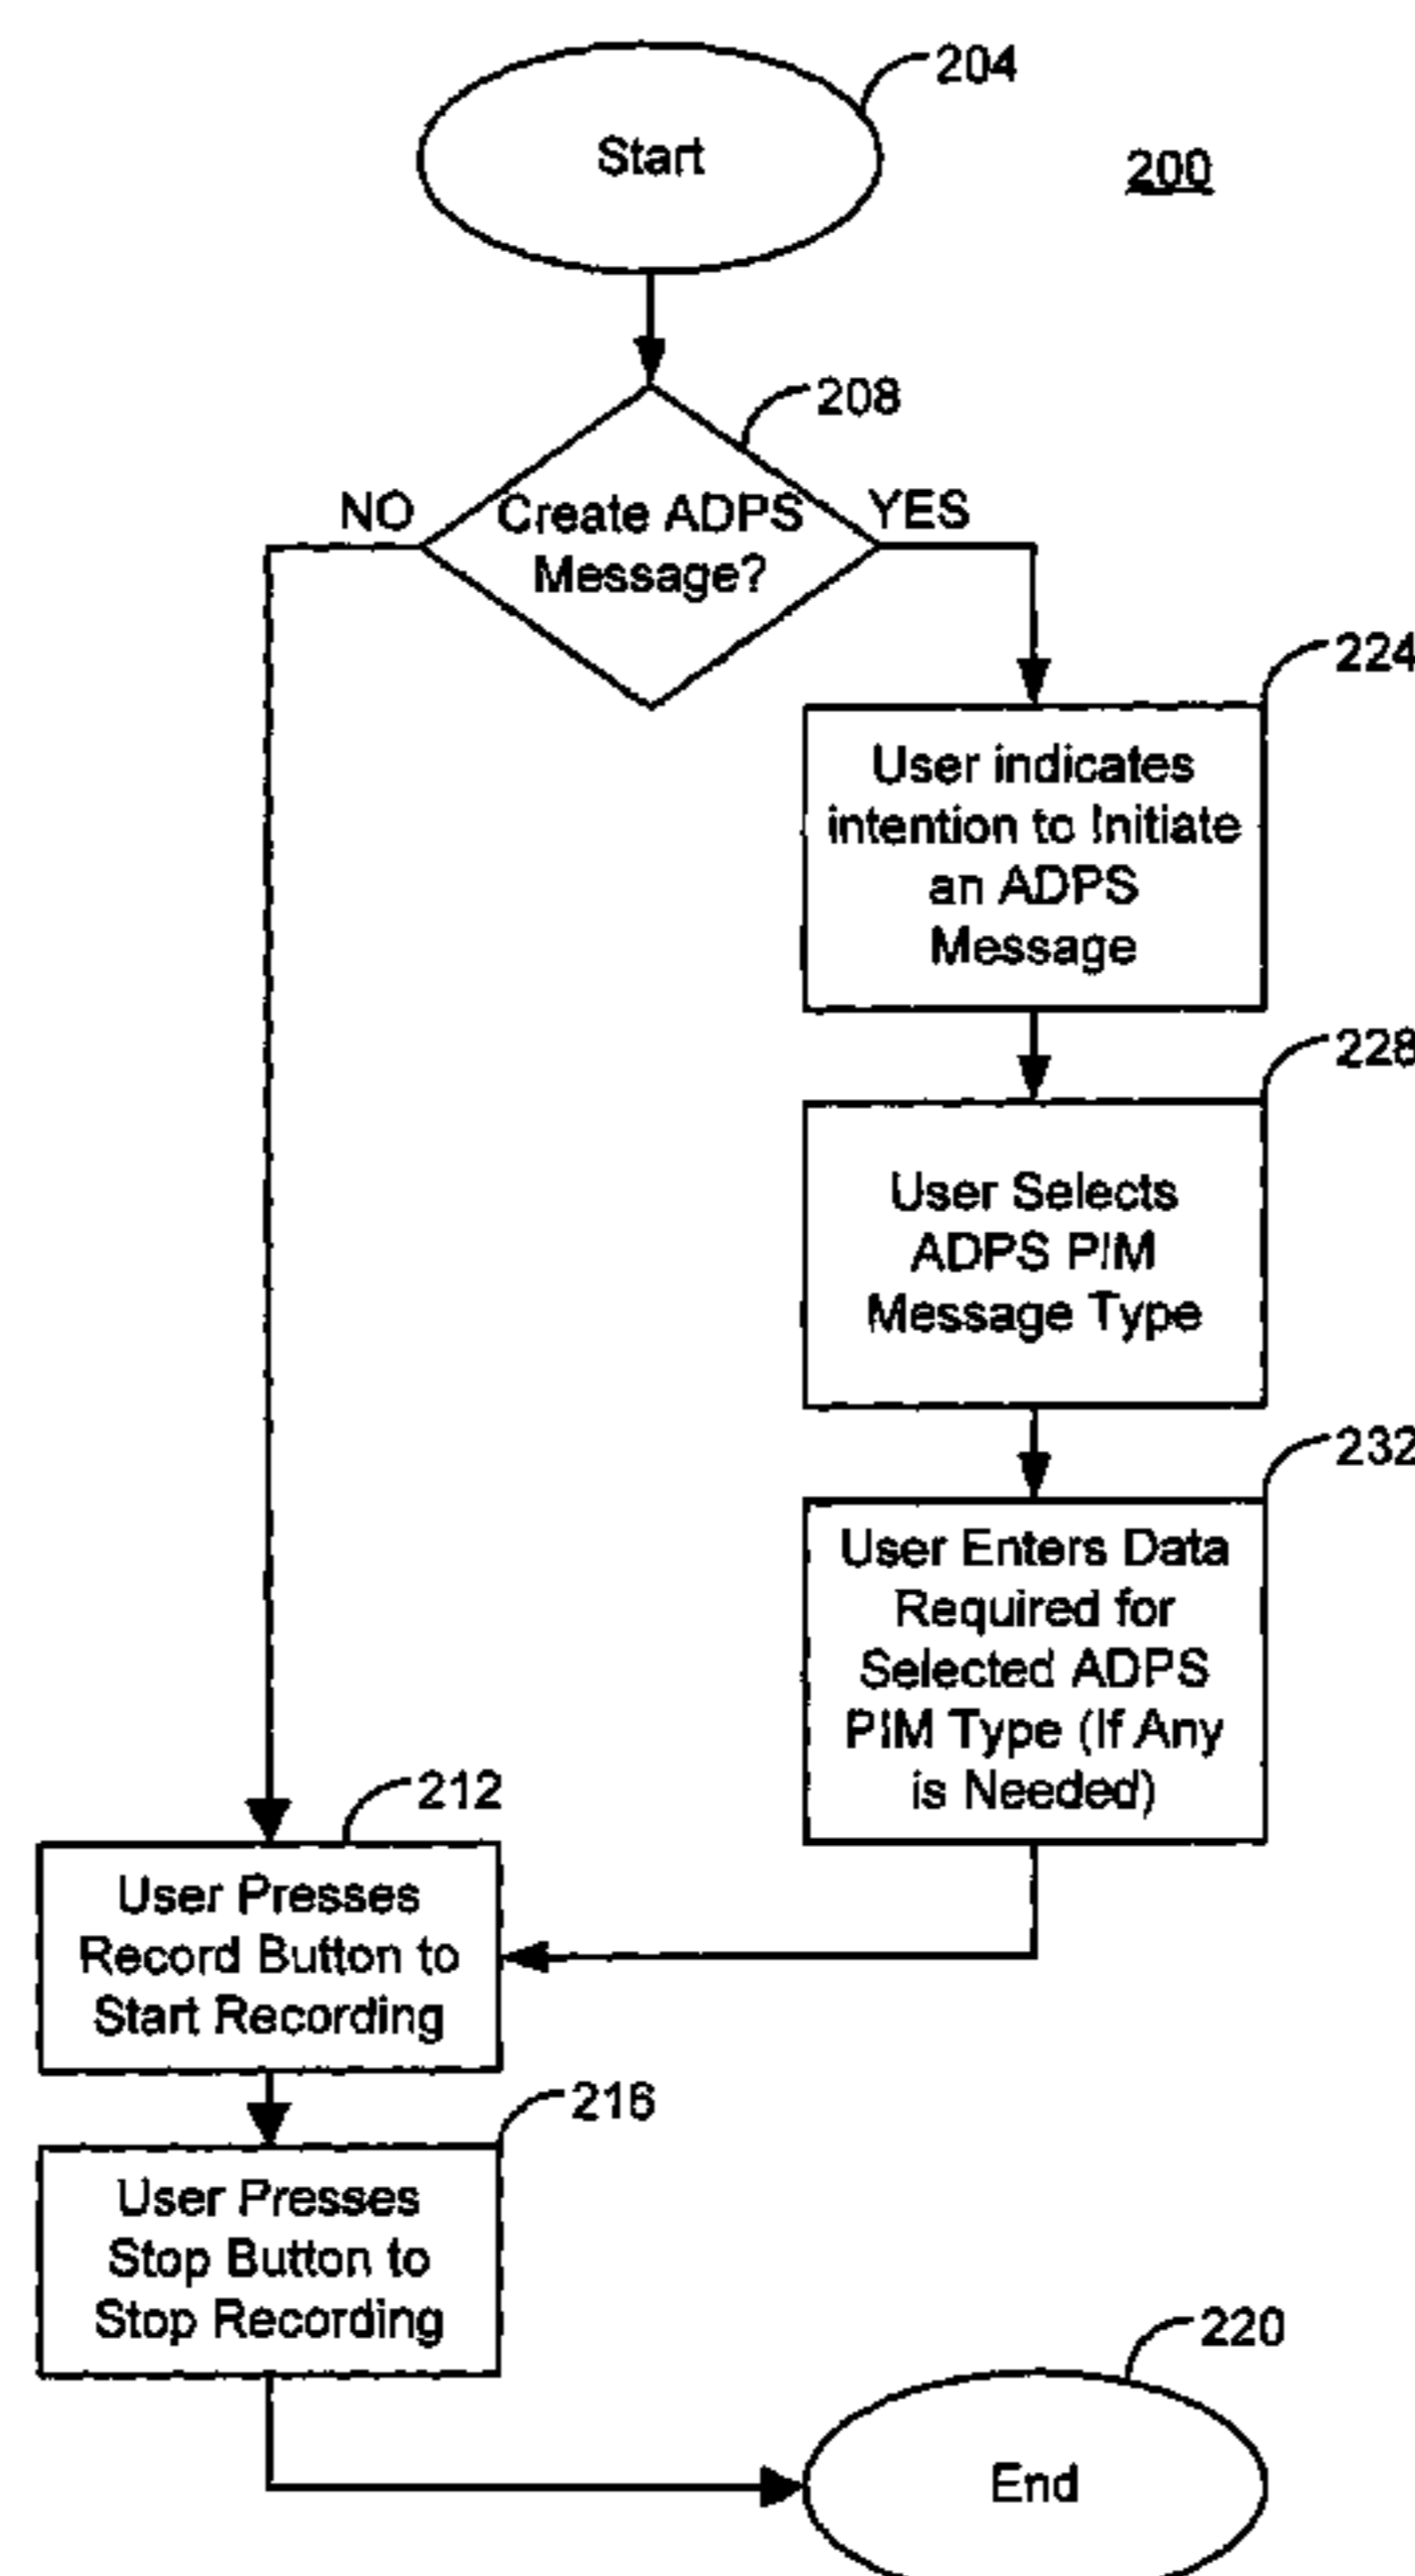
204

Start

200

208

NO

Create ADPS Message?

YES

224

User indicates intention to Initiate an ADPS Message

228

User Selects ADPS PIM Message Type

232

User Enters Data Required for Selected ADPS PIM Type (If Any is Needed)

212

User Presses Record Button to Start Recording

216

User Presses Stop Button to Stop Recording

220

End